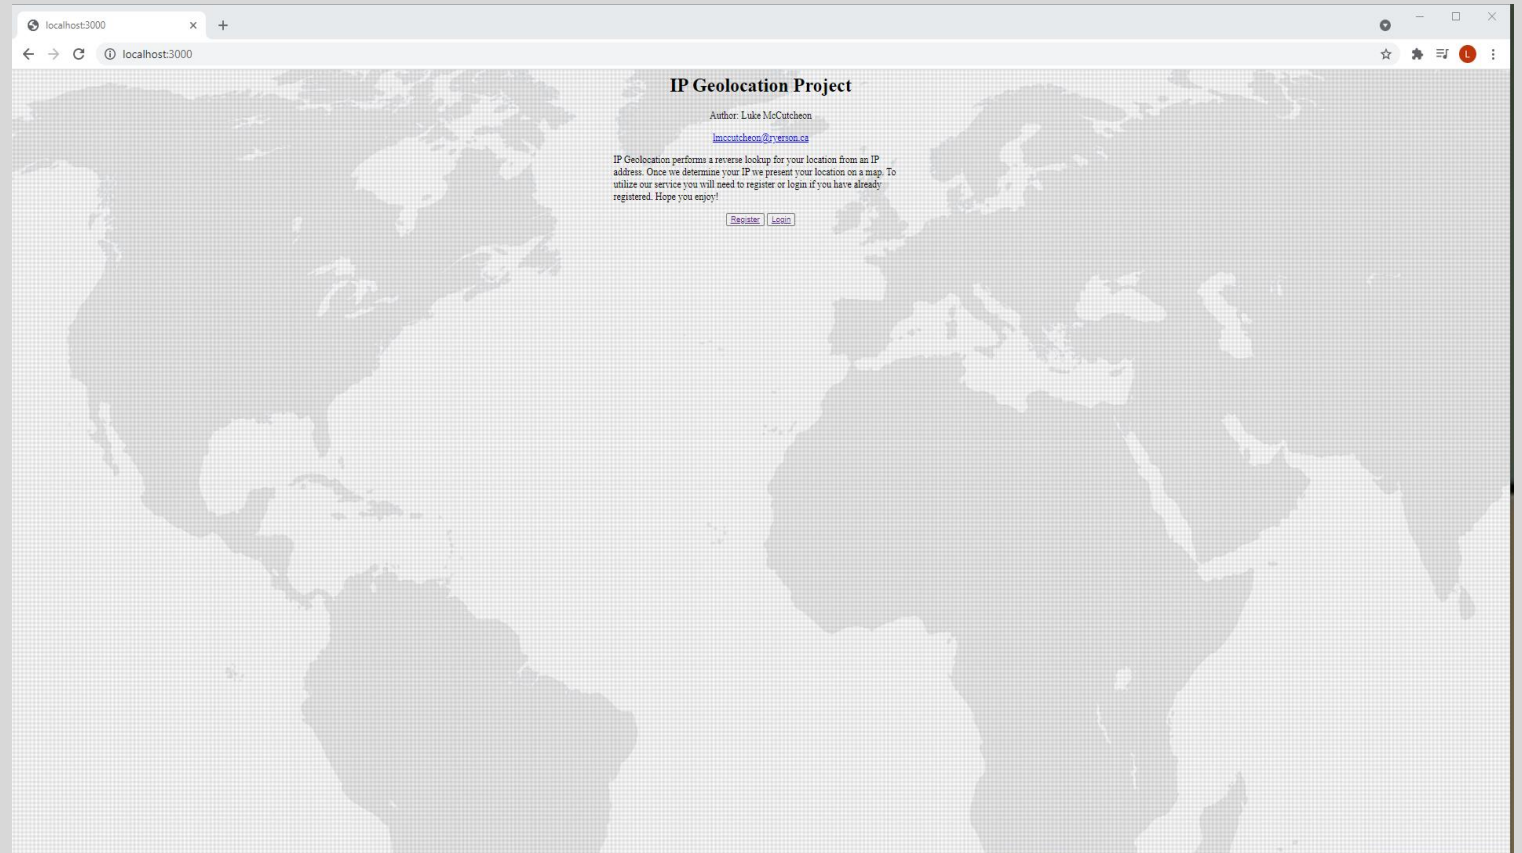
localhost:3000

localhost:3000

L

IP Geolocation Project

Author: Luke McCutcheon

lmccutcheon@ryerson.ca

IP Geolocation performs a reverse lookup for your location from an IP address. Once we determine your IP we present your location on a map. To utilize our service you will need to register or login if you have already registered. Hope you enjoy!

Register Login